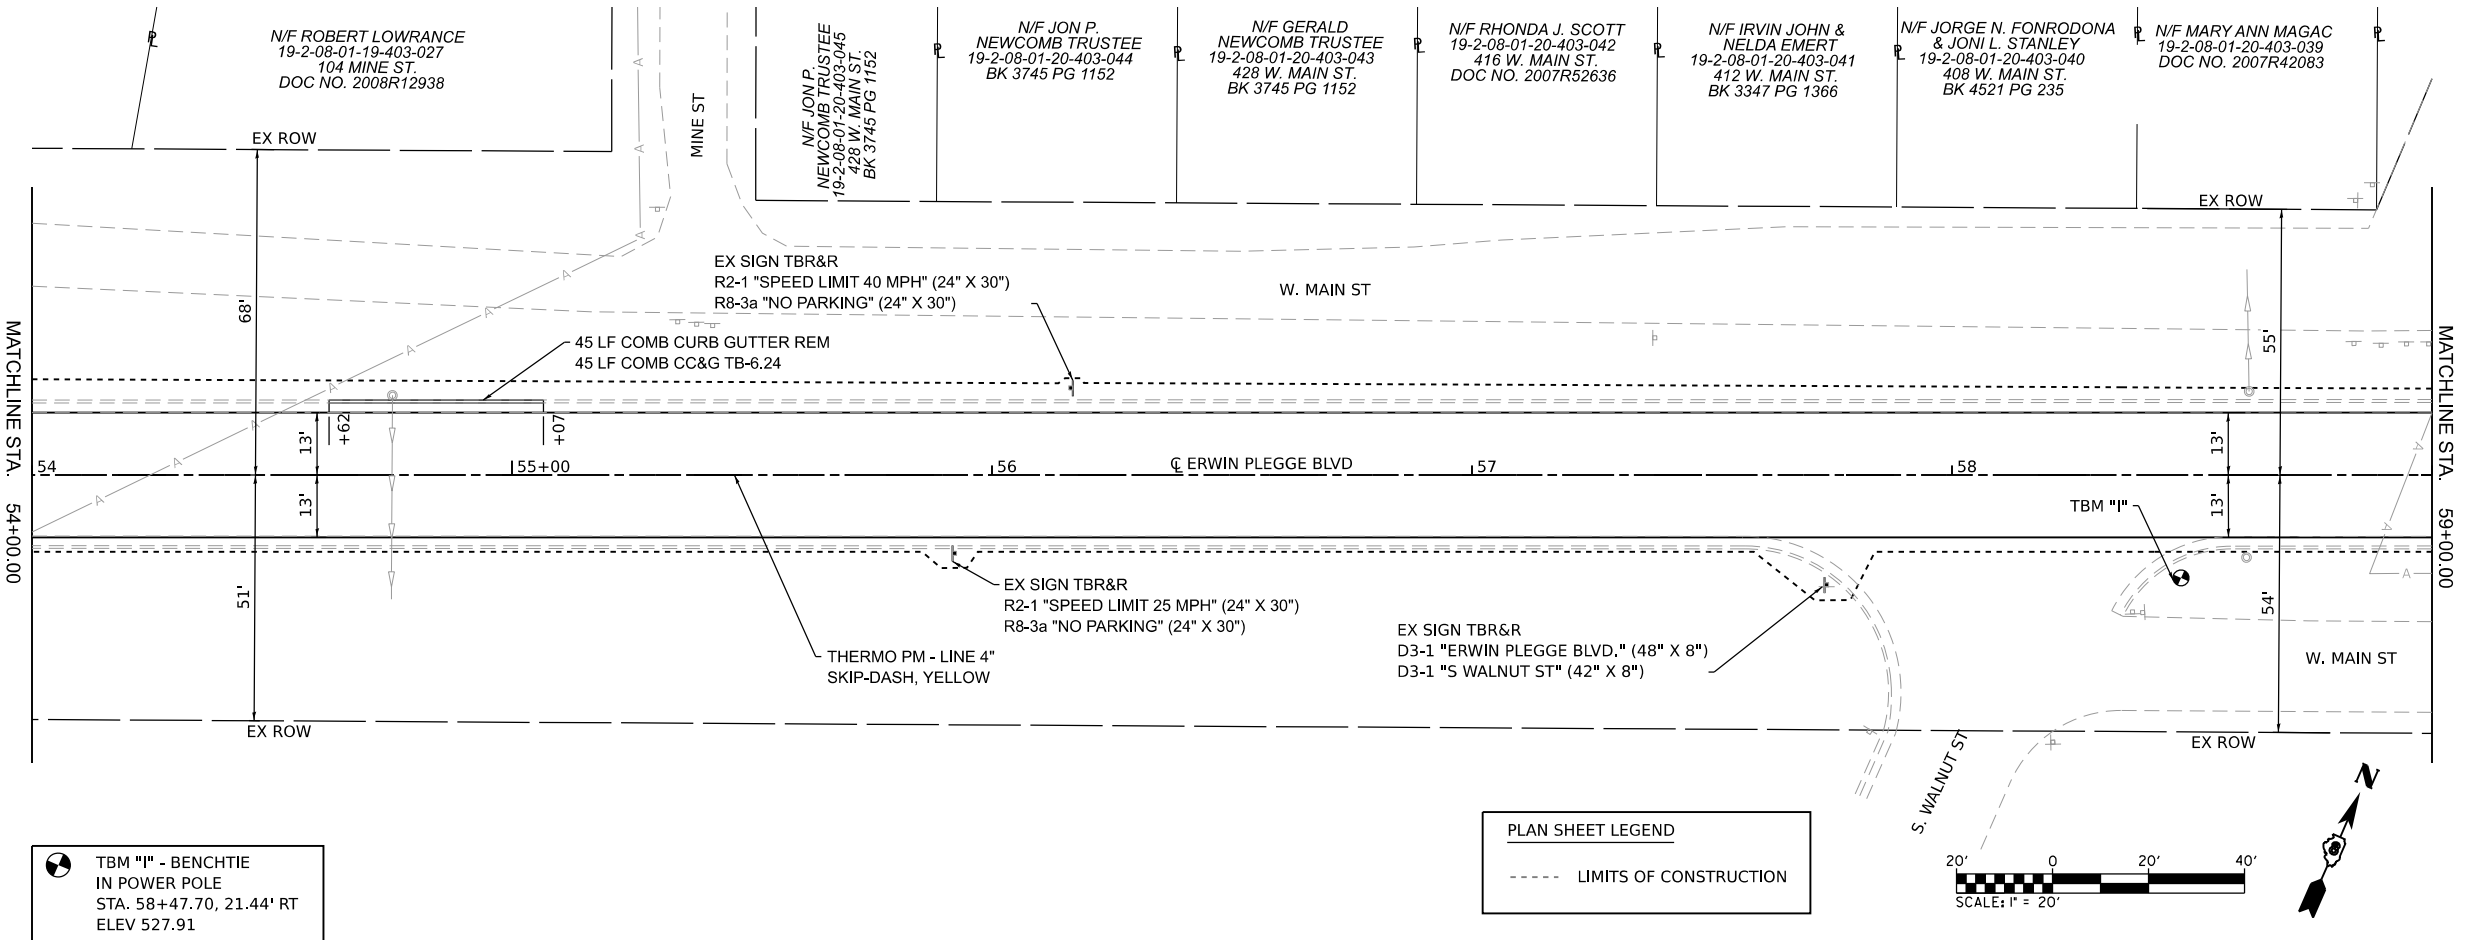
N/F ROBERT LOWRANCE
19-2-08-01-19-403-027
104 MINE ST.
DOC NO. 2008R12938

N/F JON P. NEWCOMB TRUSTEE
19-2-08-01-20-403-045
428 W. MAIN ST.
BK 3745 PG 1152

N/F JON P.
NEWCOMB TRUSTEE
19-2-08-01-20-403-044
BK 3745 PG 1152

N/F GERALD
NEWCOMB TRUSTEE
19-2-08-01-20-403-043
428 W. MAIN ST.
BK 3745 PG 1152

N/F RHONDA J. SCOTT
19-2-08-01-20-403-042
416 W. MAIN ST.
DOC NO. 2007R52636

N/F IRVIN JOHN &
NELDA EMERT
19-2-08-01-20-403-041
412 W. MAIN ST.
BK 3347 PG 1366

N/F JORGE N. FONRODONA
& JONI L. STANLEY
19-2-08-01-20-403-040
408 W. MAIN ST.
BK 4521 PG 235

N/F MARY ANN MAGAC
19-2-08-01-20-403-039
DOC NO. 2007R42083

MINE ST

EX ROW

EX ROW

EX SIGN TBR&R
R2-1 "SPEED LIMIT 40 MPH" (24" X 30")
R8-3a "NO PARKING" (24" X 30")

W. MAIN ST

45 LF COMB CURB GUTTER REM
45 LF COMB CC&G TB-6.24

68'

55'

13'

+62

+07

54

55+00

56

℄ ERWIN PLEGGE BLVD

57

58

13'

13'

13'

MATCHLINE STA. 54+00.00

MATCHLINE STA. 59+00.00

TBM "I"

EX SIGN TBR&R
R2-1 "SPEED LIMIT 25 MPH" (24" X 30")
R8-3a "NO PARKING" (24" X 30")

EX SIGN TBR&R
D3-1 "ERWIN PLEGGE BLVD." (48" X 8")
D3-1 "S WALNUT ST" (42" X 8")

51'

54'

W. MAIN ST

THERMO PM - LINE 4"
SKIP-DASH, YELLOW

EX ROW

EX ROW

S. WALNUT ST

N

TBM "I" - BENCHTIE
IN POWER POLE
STA. 58+47.70, 21.44' RT
ELEV 527.91

PLAN SHEET LEGEND

LIMITS OF CONSTRUCTION

20' 0 20' 40'
SCALE: 1" = 20'